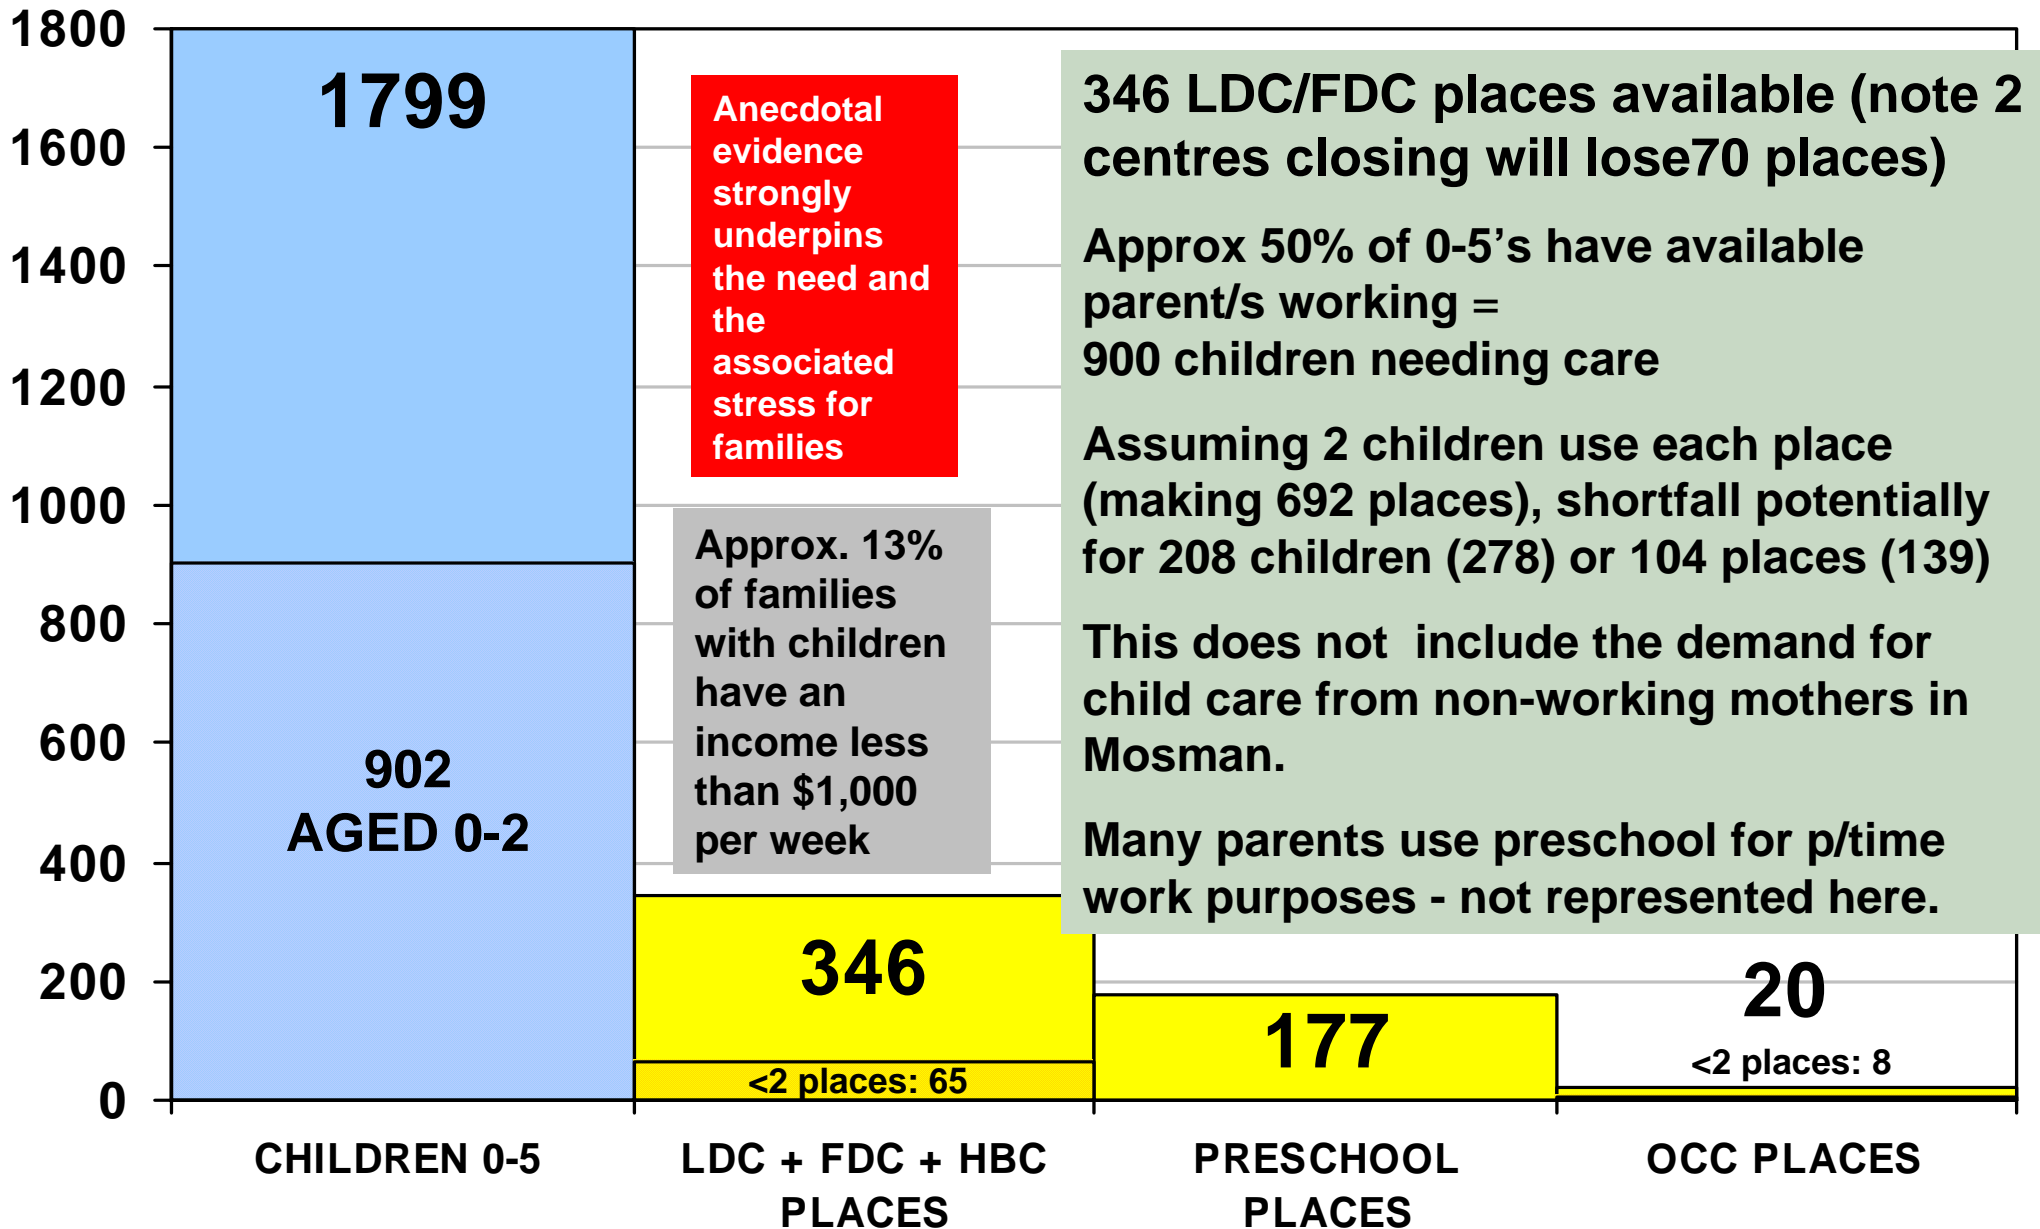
1800
1600
1400
1200
1000
800
600
400
200
0

1799

902
AGED 0-2

Anecdotal evidence strongly underpins the need and the associated stress for families

Approx. 13% of families with children have an income less than $1,000 per week

346 LDC/FDC places available (note 2 centres closing will lose70 places)

Approx 50% of 0-5's have available parent/s working =
900 children needing care

Assuming 2 children use each place (making 692 places), shortfall potentially for 208 children (278) or 104 places (139)

This does not include the demand for child care from non-working mothers in Mosman.

Many parents use preschool for p/time work purposes - not represented here.

346

<2 places: 65

177

20

<2 places: 8

CHILDREN 0-5

LDC + FDC + HBC PLACES

PRESCHOOL PLACES

OCC PLACES